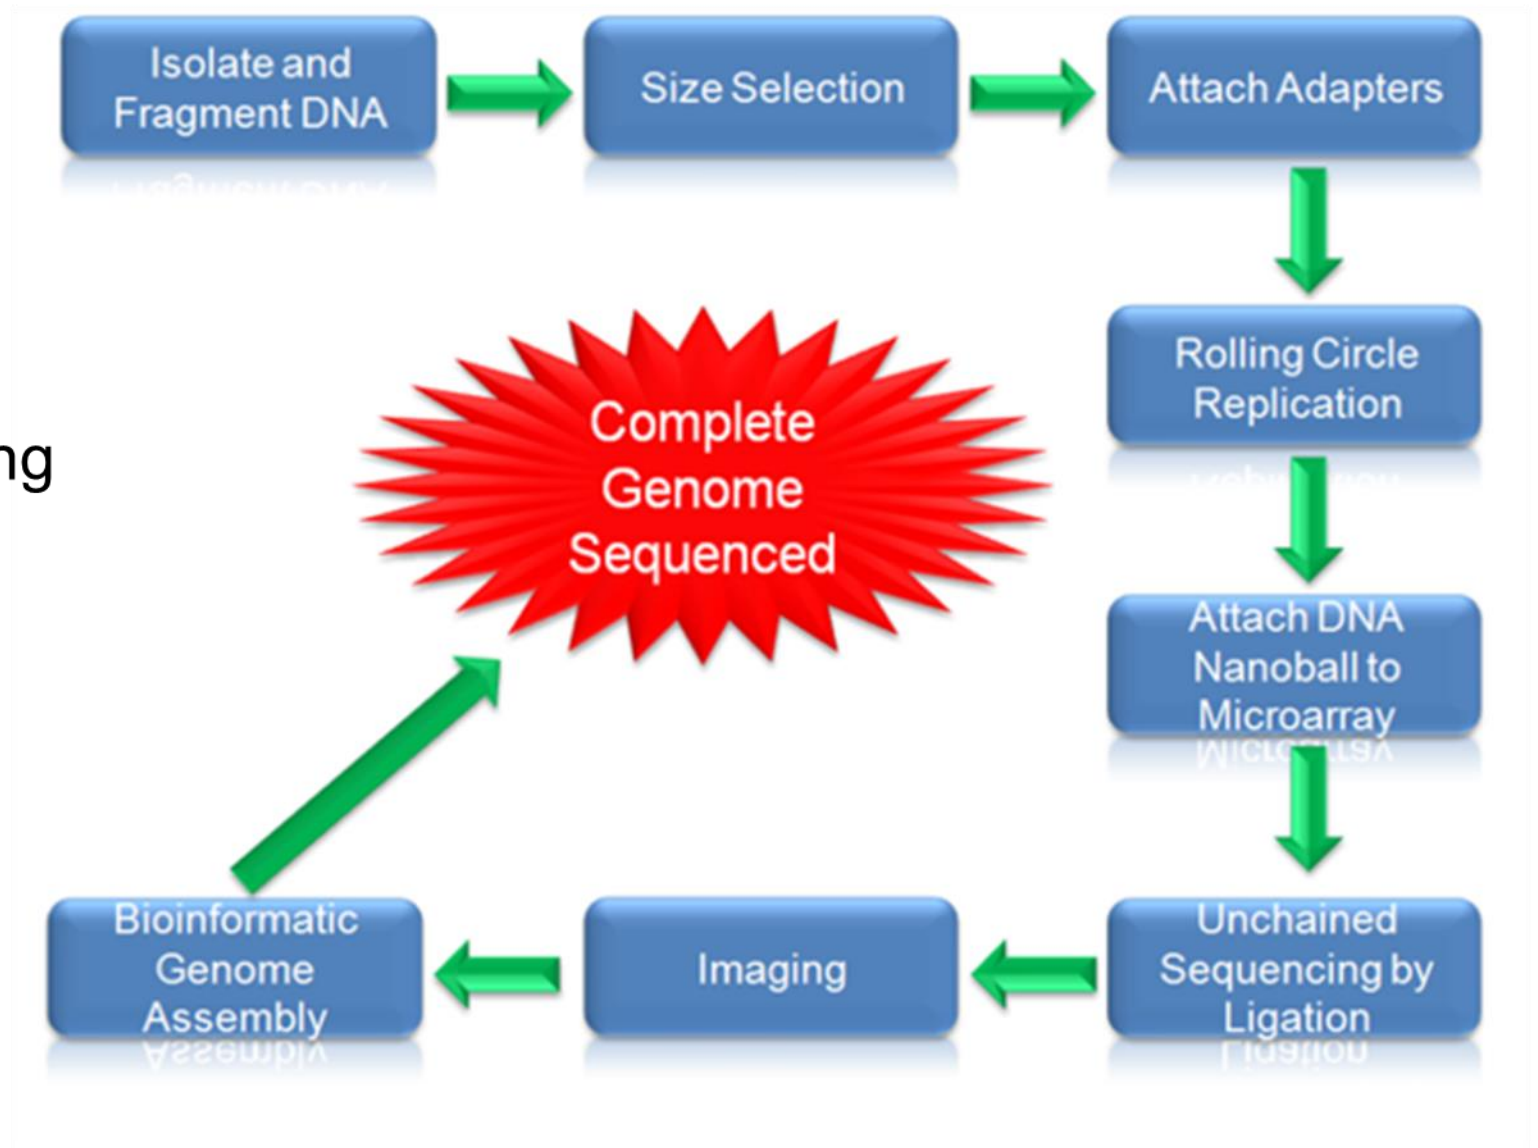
Isolate and Fragment DNA

Size Selection

Attach Adapters

Rolling Circle Replication

Attach DNA Nanoball to Microarray

Unchained Sequencing by Ligation

Imaging

Bioinformatic Genome Assembly

Complete Genome Sequenced

ng